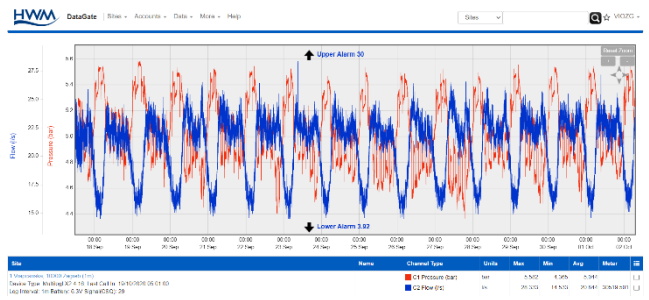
HWM DataGate | Sites ▾ | Accounts ▾ | Data ▾ | More ▾ | Help

Sites

VIOZC ▾

Reset Zoom

Upper Alarm 30

Lower Alarm 3.92

Flow (l/s)

Pressure (bar)

27.5
25.0
22.5
20.0
17.5
15.0

5.6
5.4
5.2
5.0
4.8
4.6

00:00 18 Sep
00:00 19 Sep
00:00 20 Sep
00:00 21 Sep
00:00 22 Sep
00:00 23 Sep
00:00 24 Sep
00:00 25 Sep
00:00 26 Sep
00:00 27 Sep
00:00 28 Sep
00:00 29 Sep
00:00 30 Sep
00:00 01 Oct
00:00 02 Oct
00:00 03 Oct
00:00 04 Oct
00:00 05 Oct
00:00 06 Oct
00:00 07 Oct
00:00 08 Oct
00:00 09 Oct
00:00 10 Oct

| Site | Name | Channel Type | Units | Max | Min | Avg | Meter |
|---|---|---|---|---|---|---|---|
| 1 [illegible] | | C1 Pressure (bar) | bar | 5.582 | 4.565 | 5.047 | |
| | | C2 Flow (l/s) | l/s | 28.335 | 14.503 | 22.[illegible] | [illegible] |

Device Type: Multilog2 ... Last Call In: 10/10/2020 05:01:00
Log Interval: 1m Battery: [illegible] Signal(CSQ): 29